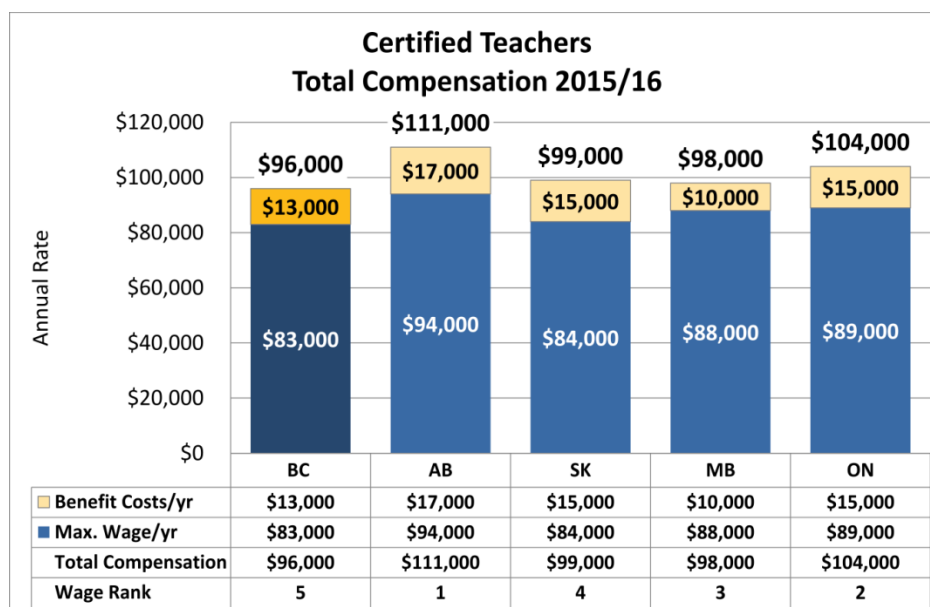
Certified Teachers
Total Compensation 2015/16

$120,000
$100,000
$80,000
$60,000
$40,000
$20,000
$0

Annual Rate

$96,000
$13,000
$83,000

$111,000
$17,000
$94,000

$99,000
$15,000
$84,000

$98,000
$10,000
$88,000

$104,000
$15,000
$89,000

| | BC | AB | SK | MB | ON |
|---|---|---|---|---|---|
| Benefit Costs/yr | $13,000 | $17,000 | $15,000 | $10,000 | $15,000 |
| Max. Wage/yr | $83,000 | $94,000 | $84,000 | $88,000 | $89,000 |
| Total Compensation | $96,000 | $111,000 | $99,000 | $98,000 | $104,000 |
| Wage Rank | 5 | 1 | 4 | 3 | 2 |